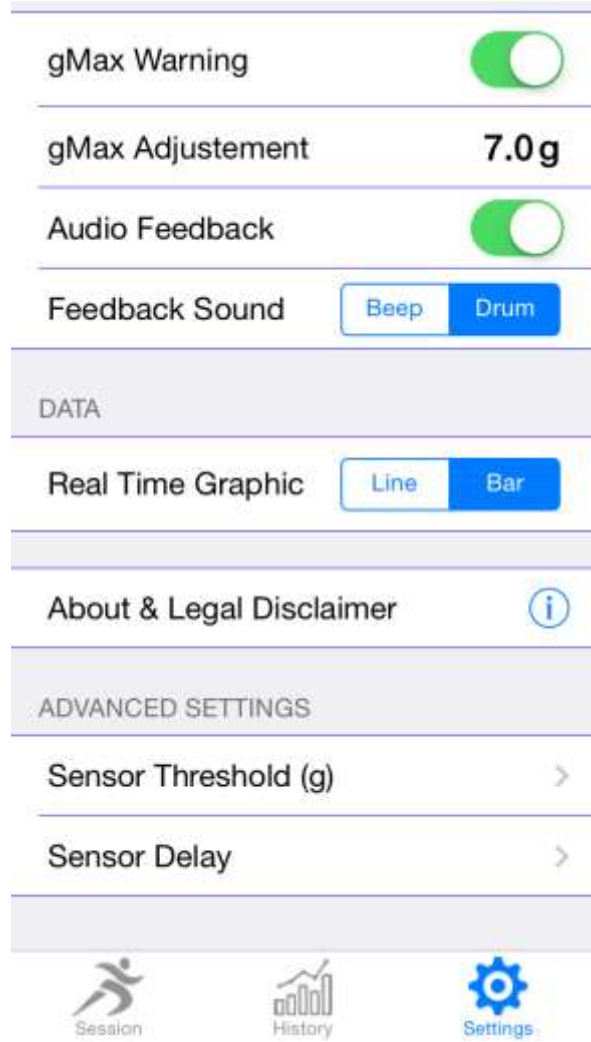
gMax Warning

gMax Adjustement 7.0g

Audio Feedback

Feedback Sound Beep Drum

DATA

Real Time Graphic Line Bar

About & Legal Disclaimer

ADVANCED SETTINGS

Sensor Threshold (g)

Sensor Delay

Session History Settings